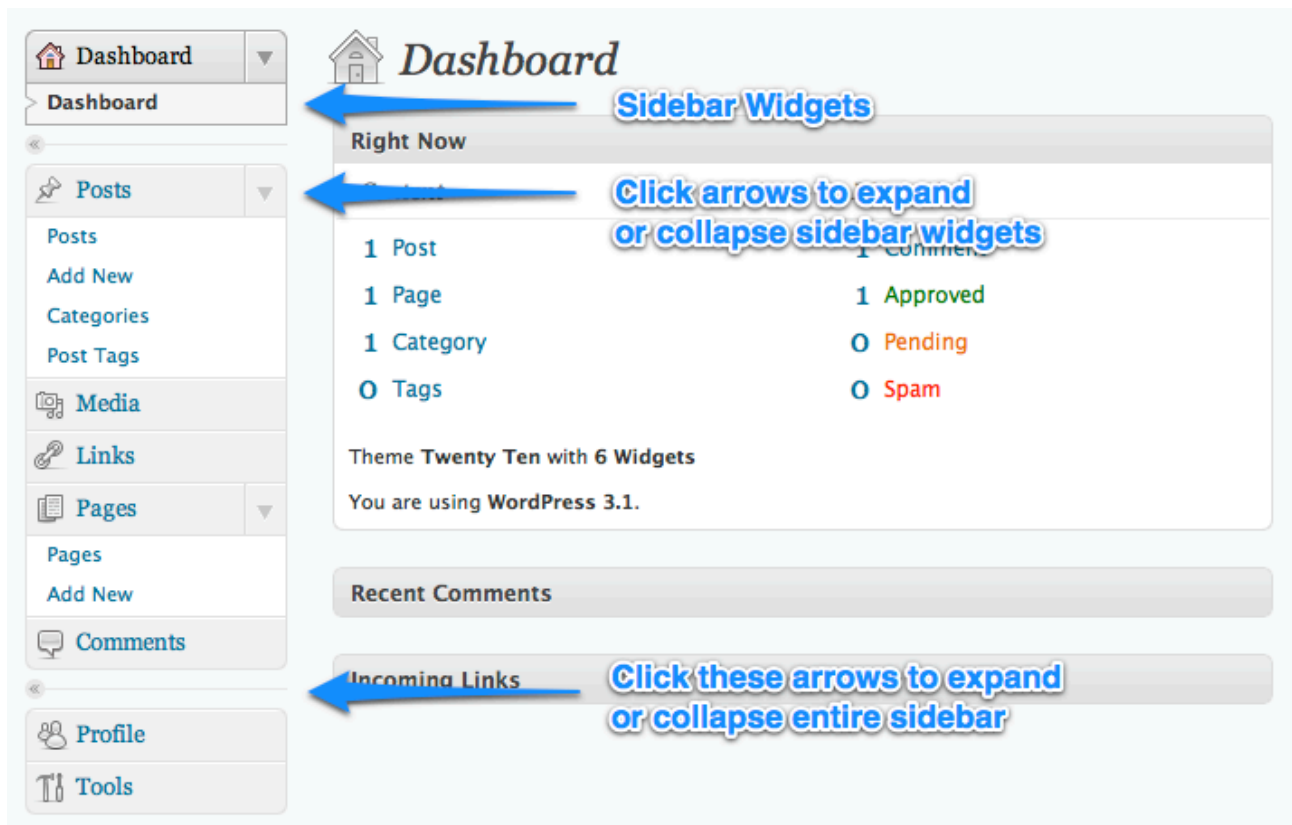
Dashboard
Dashboard
Posts
Posts
Add New
Categories
Post Tags
Media
Links
Pages
Pages
Add New
Comments
Profile
Tools

Dashboard

Sidebar Widgets

Right Now

Click arrows to expand or collapse sidebar widgets

1 Post
1 Page
1 Category
0 Tags

1 Approved
0 Pending
0 Spam

Theme Twenty Ten with 6 Widgets

You are using WordPress 3.1.

Recent Comments

Incoming Links

Click these arrows to expand or collapse entire sidebar